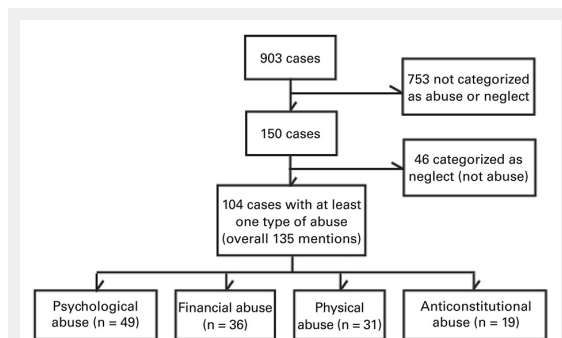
903 cases

753 not categorized as abuse or neglect

150 cases

46 categorized as neglect (not abuse)

104 cases with at least one type of abuse (overall 135 mentions)

Psychological abuse (n = 49)

Financial abuse (n = 36)

Physical abuse (n = 31)

Anticonstitutional abuse (n = 19)